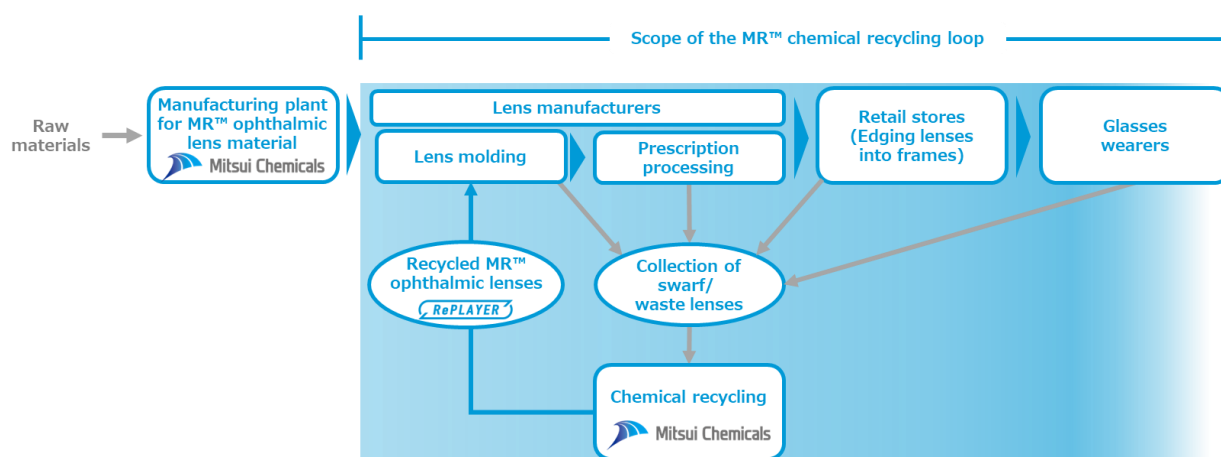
Scope of the MR™ chemical recycling loop

Raw materials

Manufacturing plant for MR™ ophthalmic lens material

Mitsui Chemicals

Lens manufacturers

Lens molding

Prescription processing

Retail stores (Edging lenses into frames)

Glasses wearers

Recycled MR™ ophthalmic lenses

RePLAYER

Collection of swarf/ waste lenses

Chemical recycling

Mitsui Chemicals